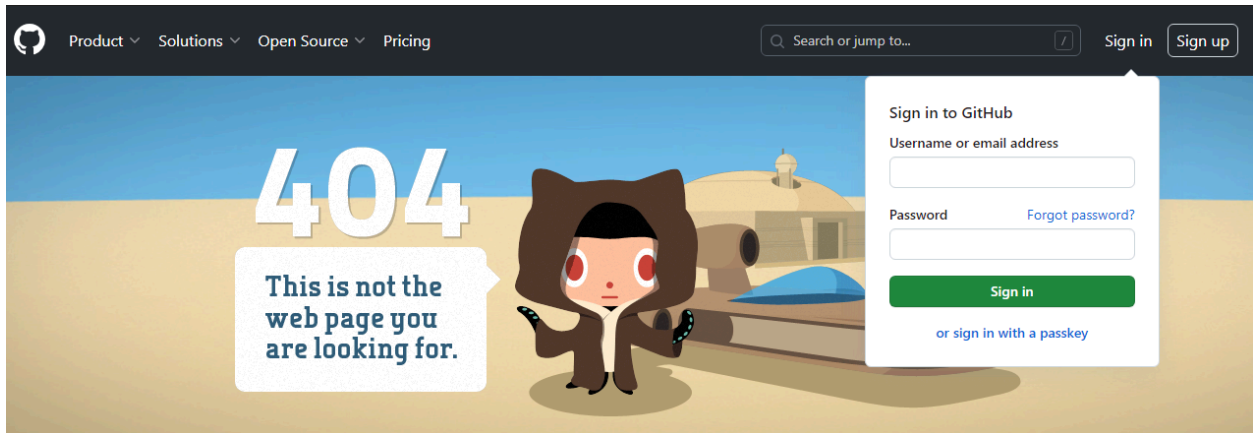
Product Solutions Open Source Pricing

Search or jump to... /

Sign in Sign up

404

This is not the web page you are looking for.

Sign in to GitHub

Username or email address

Password Forgot password?

Sign in

or sign in with a passkey